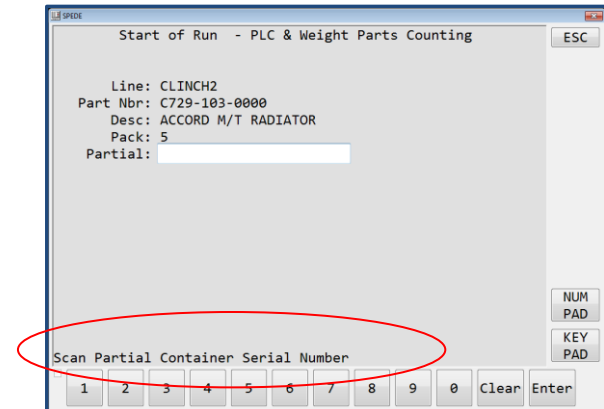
SPEDE

Start of Run - PLC & Weight Parts Counting

ESC

Line: CLINCH2
Part Nbr: C729-103-0000
Desc: ACCORD M/T RADIATOR
Pack: 5
Partial:

NUM PAD

KEY PAD

Scan Partial Container Serial Number

1 2 3 4 5 6 7 8 9 0 Clear Enter